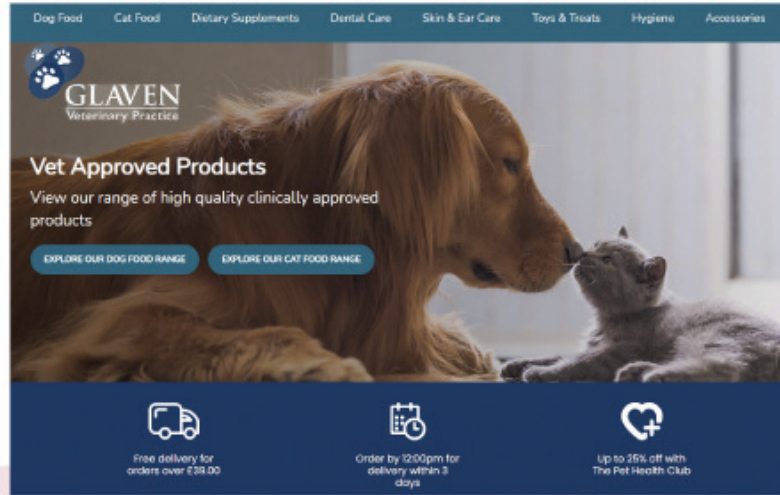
Dog Food Cat Food Dietary Supplements Dental Care Skin & Ear Care Toys & Treats Hygiene Accessories

GLAVEN
Veterinary Practice

Vet Approved Products

View our range of high quality clinically approved products

EXPLORE OUR DOG FOOD RANGE

EXPLORE OUR CAT FOOD RANGE

Free delivery for orders over £39.00

Order by 12:00pm for delivery within 3 days

Up to 25% off with The Pet Health Club